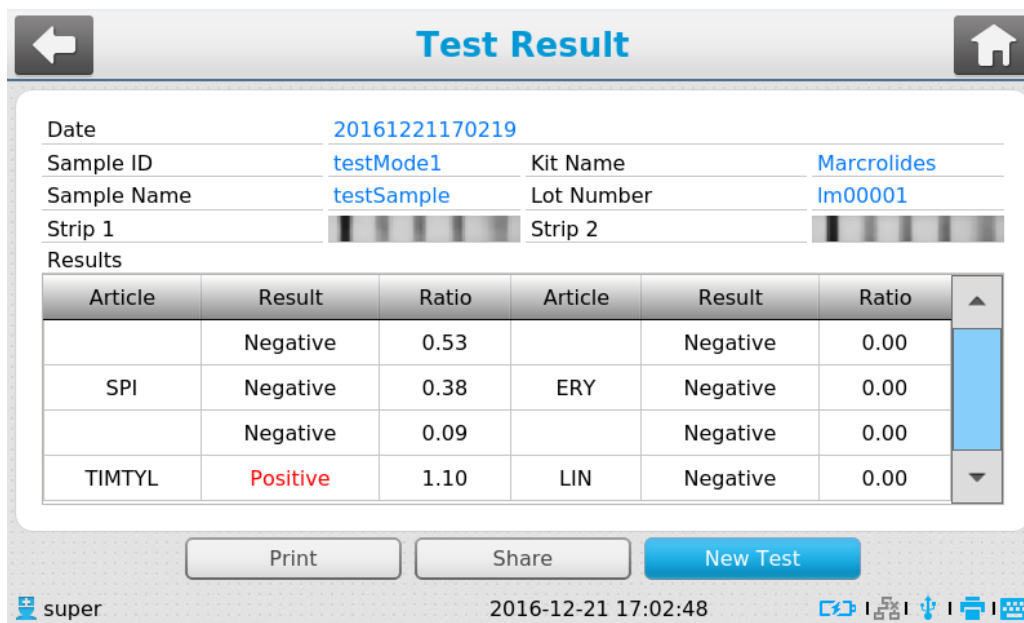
Test Result

Date 20161221170219
Sample ID testMode1 Kit Name Marcrolides
Sample Name testSample Lot Number lm00001
Strip 1 Strip 2
Results

| Article | Result | Ratio | Article | Result | Ratio |
|---|---|---|---|---|---|
| | Negative | 0.53 | | Negative | 0.00 |
| SPI | Negative | 0.38 | ERY | Negative | 0.00 |
| | Negative | 0.09 | | Negative | 0.00 |
| TIMTYL | Positive | 1.10 | LIN | Negative | 0.00 |

Print Share New Test

super 2016-12-21 17:02:48